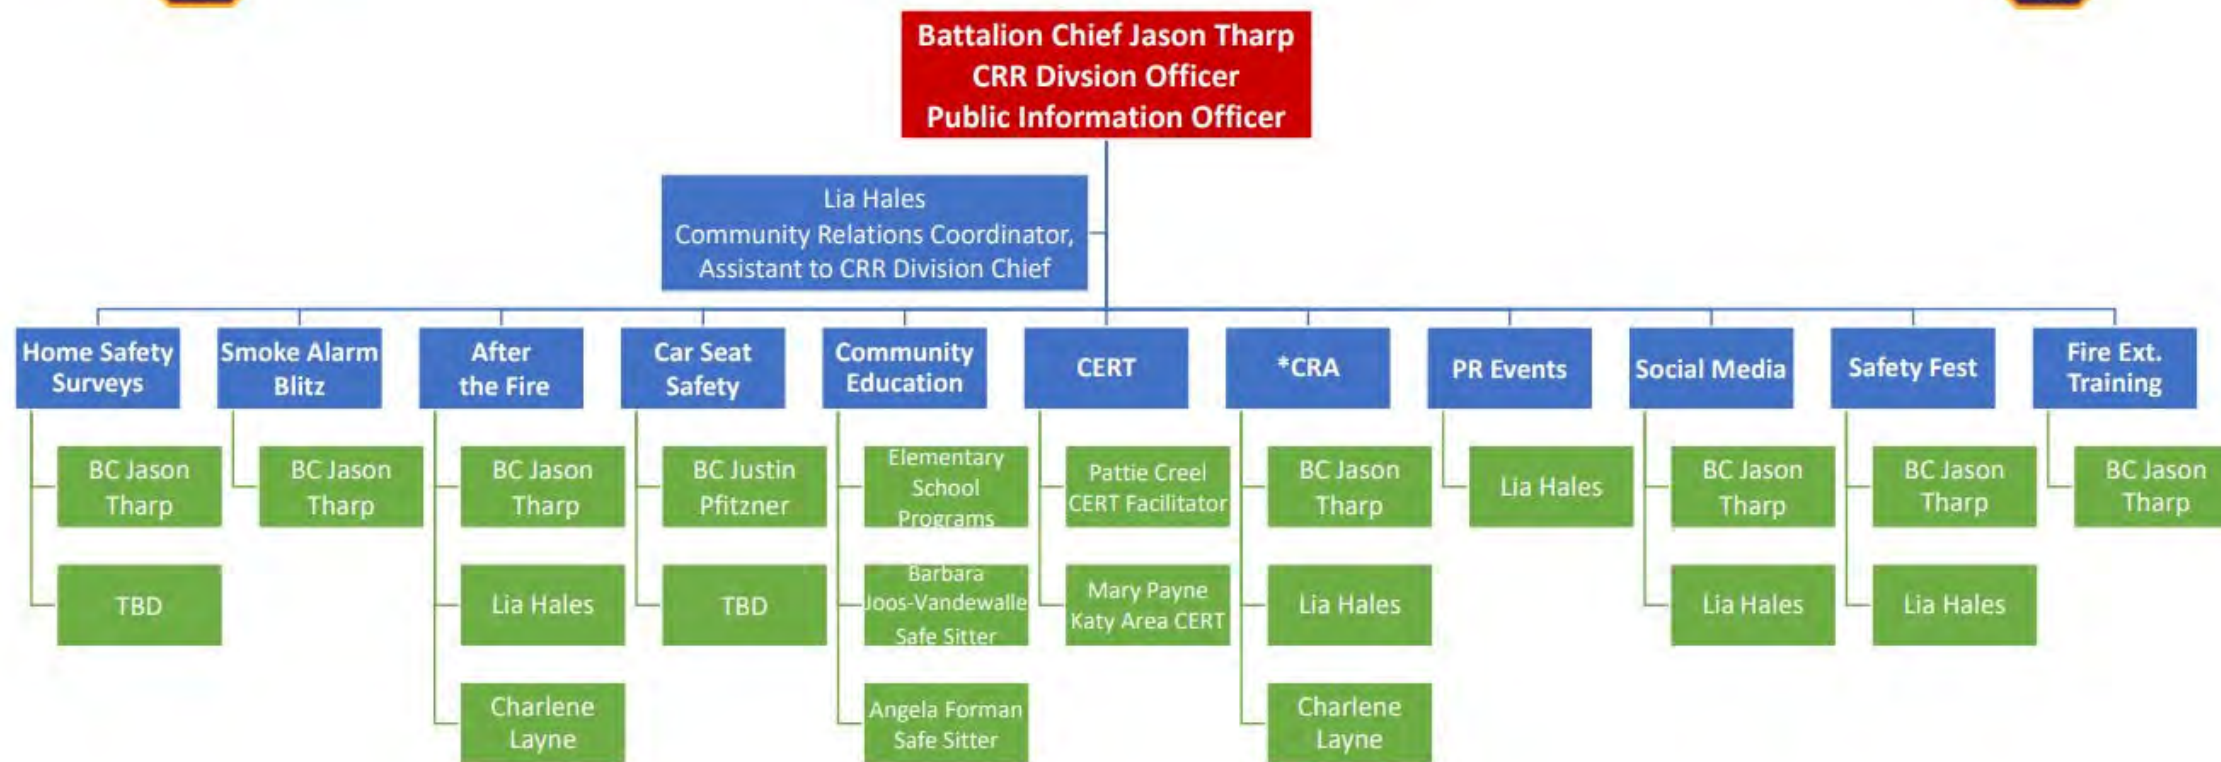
Battalion Chief Jason Tharp
CRR Divsion Officer
Public Information Officer

Lia Hales
Community Relations Coordinator,
Assistant to CRR Division Chief

Home Safety Surveys

BC Jason Tharp

TBD

Smoke Alarm Blitz

BC Jason Tharp

After the Fire

BC Jason Tharp

Lia Hales

Charlene Layne

Car Seat Safety

BC Justin Pfitzner

TBD

Community Education

Elementary School Programs

Barbara Joos-Vandewalle Safe Sitter

Angela Forman Safe Sitter

CERT

Pattie Creel CERT Facilitator

Mary Payne Katy Area CERT

*CRA

BC Jason Tharp

Lia Hales

Charlene Layne

PR Events

Lia Hales

Social Media

BC Jason Tharp

Lia Hales

Safety Fest

BC Jason Tharp

Lia Hales

Fire Ext. Training

BC Jason Tharp